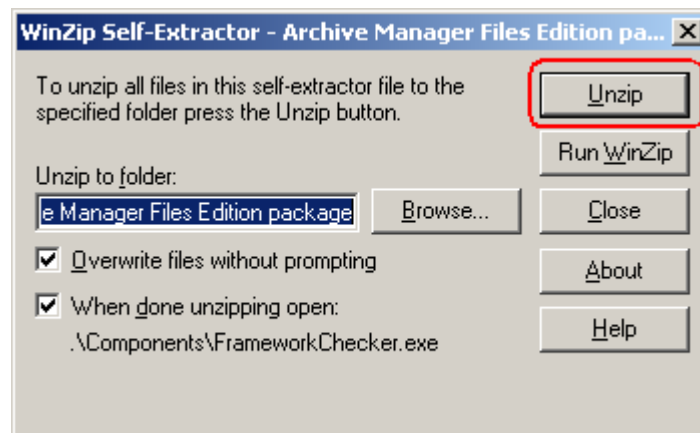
WinZip Self-Extractor - Archive Manager Files Edition pa...

To unzip all files in this self-extractor file to the specified folder press the Unzip button.

Unzip

Run WinZip

Unzip to folder:

e Manager Files Edition package

Browse...

Close

Overwrite files without prompting

About

When done unzipping open:

.\Components\FrameworkChecker.exe

Help